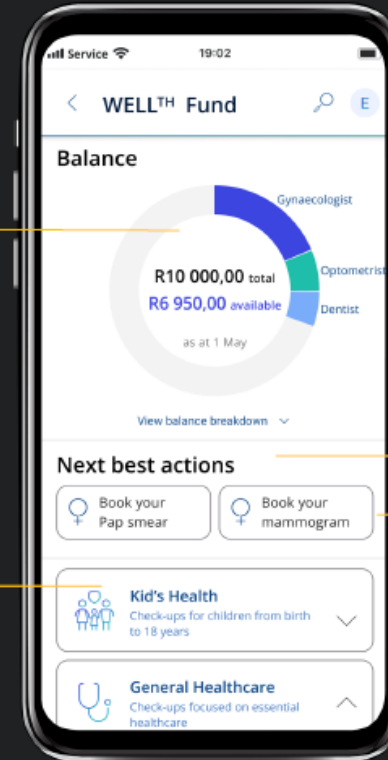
Service 19:02

WELL$^{TH}$ Fund

E

Balance

Gynaecologist

Optometrist

Dentist

R10 000,00 total

R6 950,00 available

as at 1 May

View balance breakdown

Next best actions

Book your Pap smear

Book your mammogram

Kid's Health

Check-ups for children from birth to 18 years

General Healthcare

Check-ups focused on essential healthcare